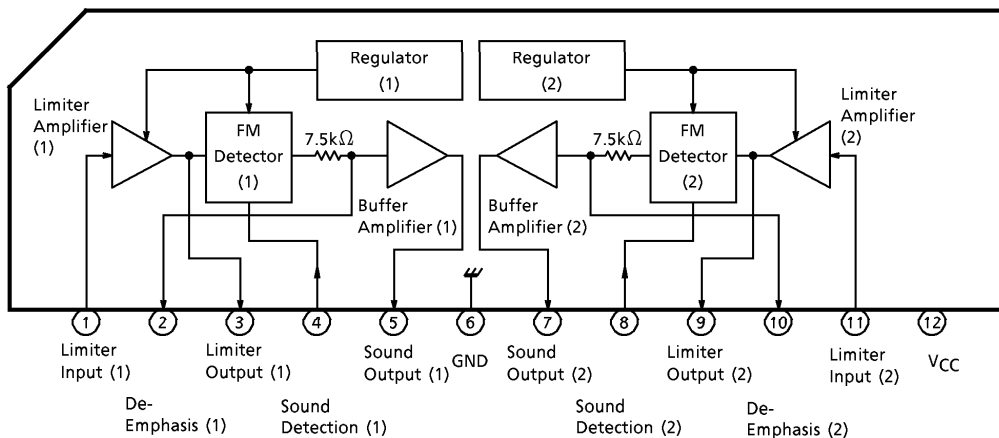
Regulator (1)

Regulator (2)

Limiter Amplifier (1)

FM Detector (1)

$7.5k\Omega$

Buffer Amplifier (1)

Buffer Amplifier (2)

$7.5k\Omega$

FM Detector (2)

Limiter Amplifier (2)

1 2 3 4 5 6 7 8 9 10 11 12

Limiter Input (1)

De-Emphasis (1)

Limiter Output (1)

Sound Detection (1)

Sound Output (1)

GND

Sound Output (2)

Sound Detection (2)

Limiter Output (2)

De-Emphasis (2)

Limiter Input (2)

$V_{CC}$